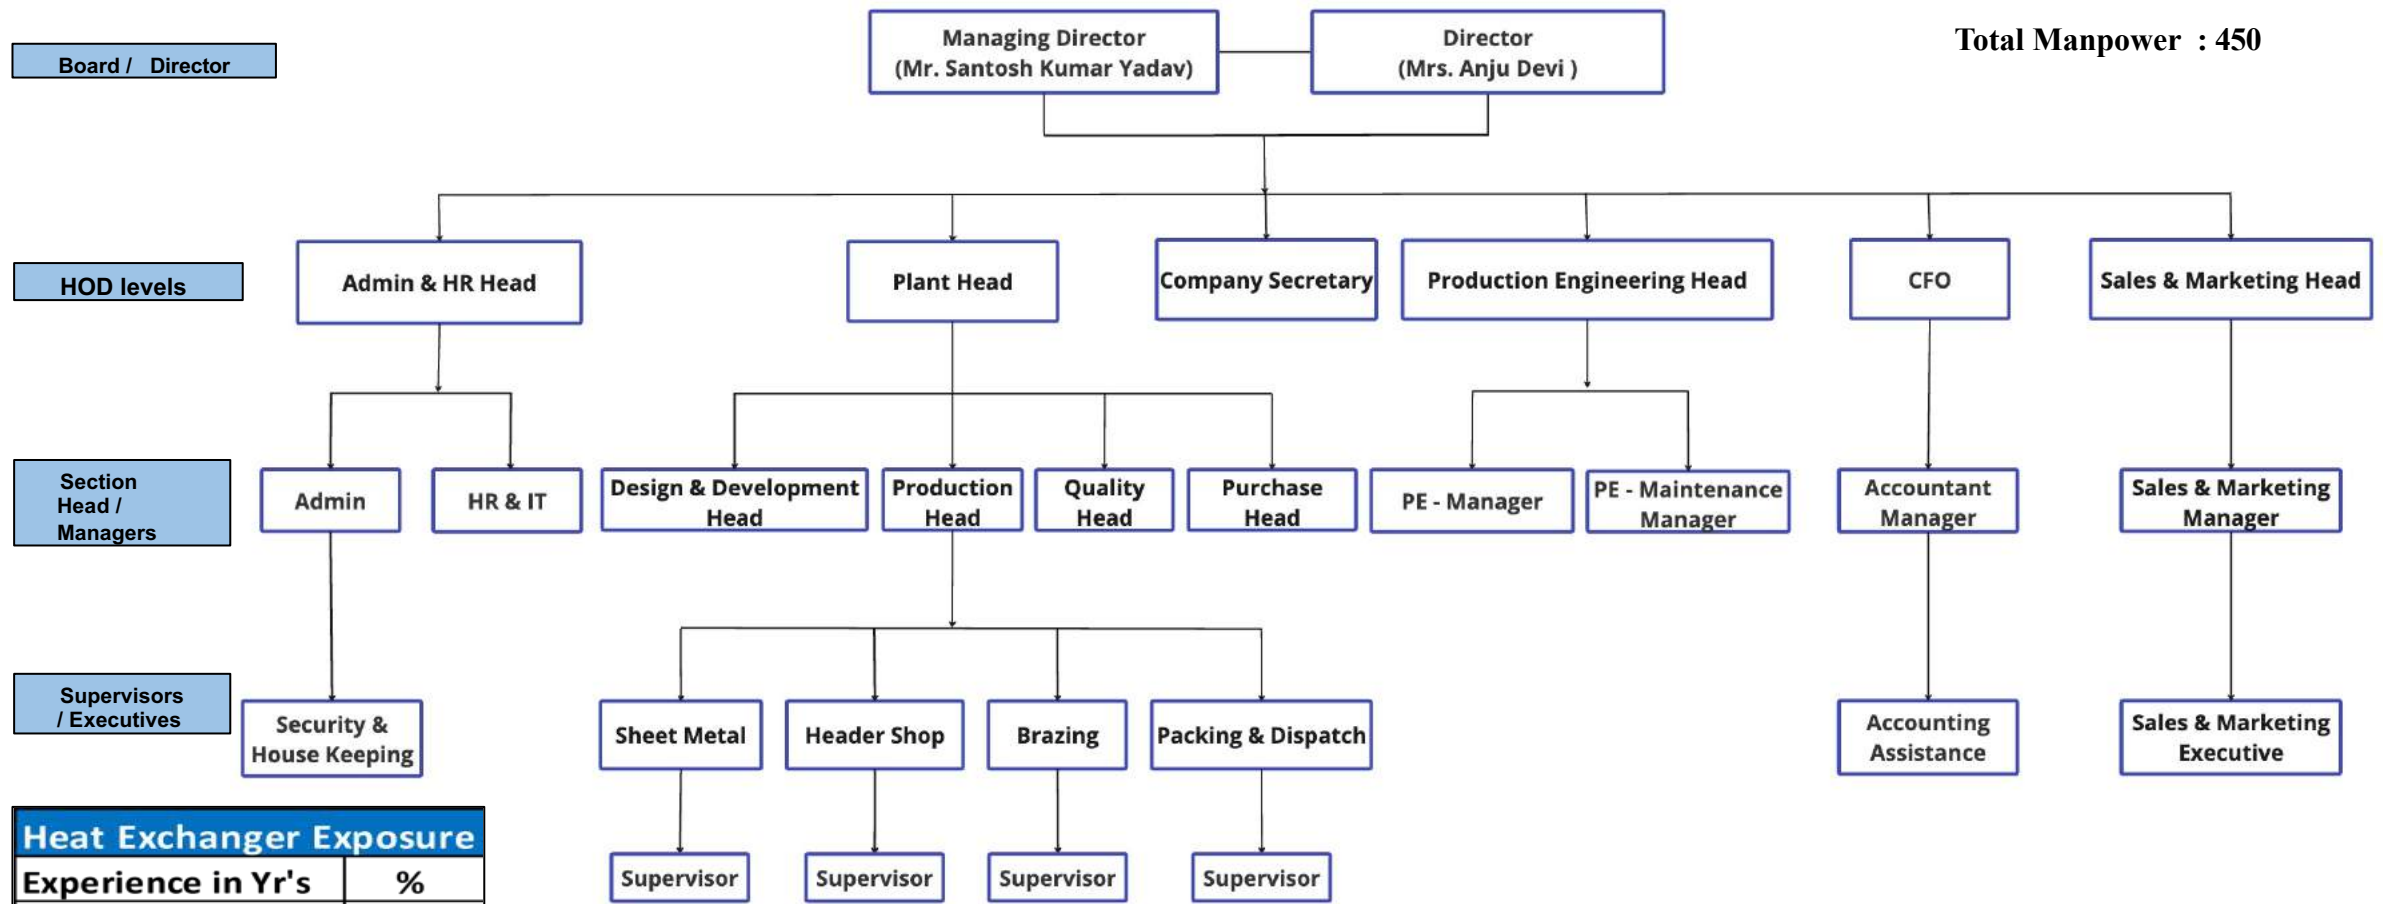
Board / Director

Managing Director
(Mr. Santosh Kumar Yadav)

Director
(Mrs. Anju Devi )

Total Manpower : 450

HOD levels

Admin & HR Head

Plant Head

Company Secretary

Production Engineering Head

CFO

Sales & Marketing Head

Section Head / Managers

Admin

HR & IT

Design & Development Head

Production Head

Quality Head

Purchase Head

PE - Manager

PE - Maintenance Manager

Accountant Manager

Sales & Marketing Manager

Supervisors / Executives

Security & House Keeping

Sheet Metal

Header Shop

Brazing

Packing & Dispatch

Accounting Assistance

Sales & Marketing Executive

Supervisor

Supervisor

Supervisor

Supervisor

| Heat Exchanger Exposure | |
|---|---|
| Experience in Yr's | % |